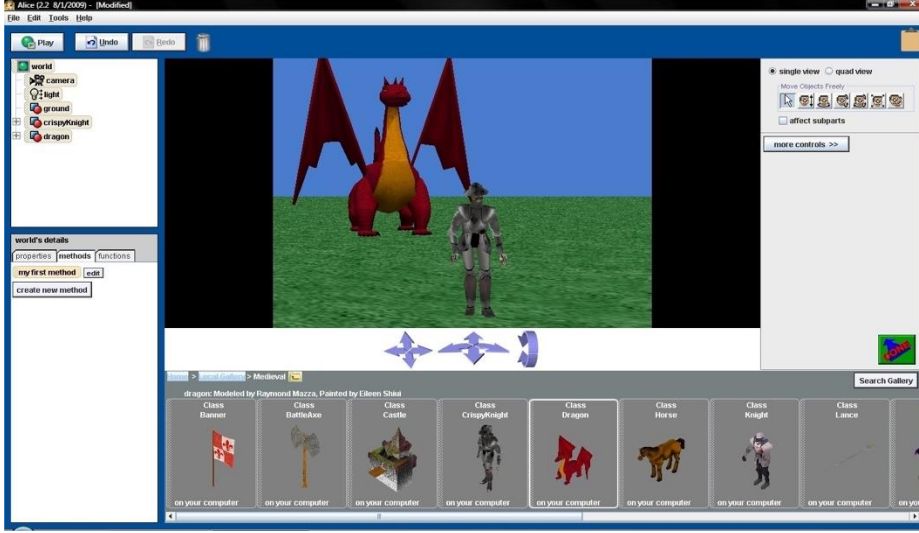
Alice (2.2 8/1/2009) - [Modified]
File Edit Tools Help
Play Undo Redo

world
camera
light
ground
crispyKnight
dragon

world's details
properties methods functions
my first method edit
create new method

single view quad view
Move Objects Freely
affect subparts
more controls >>

DONE

Home > Local Gallery > Medieval
dragon: Modeled by Raymond Mazza, Painted by Eileen Shiu
Search Gallery

Class Banner
on your computer
Class BattleAxe
on your computer
Class Castle
on your computer
Class CrispyKnight
on your computer
Class Dragon
on your computer
Class Horse
on your computer
Class Knight
on your computer
Class Lance
on your computer
on you